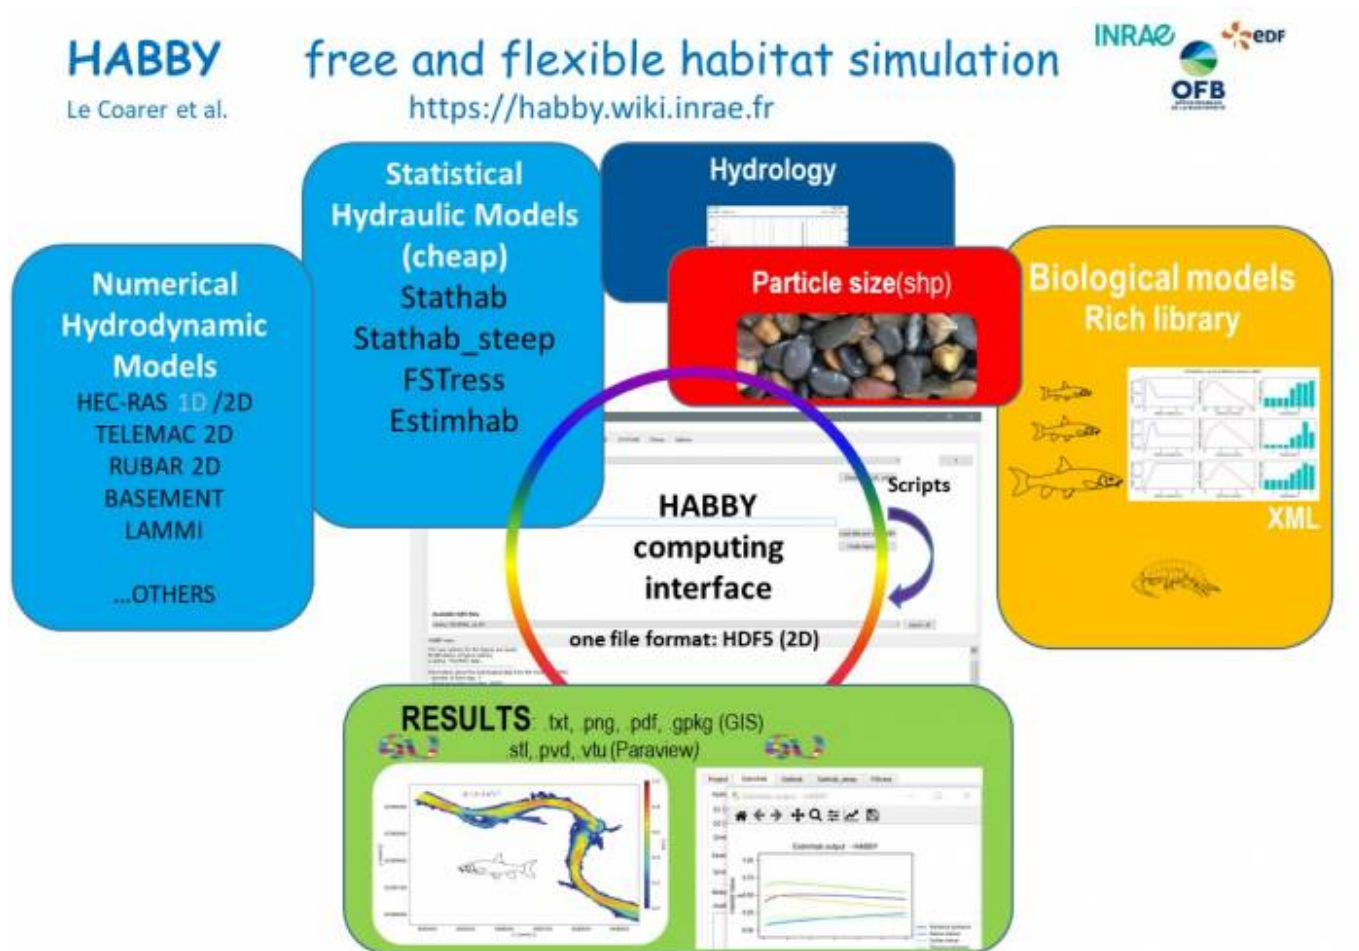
HABBY
Le Coarer et al.

free and flexible habitat simulation
https://habby.wiki.inrae.fr

INRAE
EDF
OFB

Numerical Hydrodynamic Models
HEC-RAS 1D /2D
TELEMAC 2D
RUBAR 2D
BASEMENT
LAMMI
...OTHERS

Statistical Hydraulic Models (cheap)
Stathab
Stathab_steep
FSTress
Estimhab

Hydrology

Particle size(shp)

Biological models
Rich library
XML

HABBY
computing
interface

Scripts

one file format: HDF5 (2D)

RESULTS: txt, png, pdf, gpkg (GIS)
stl, pvd, vtu (Paraview)

Estimhab output - HABBY